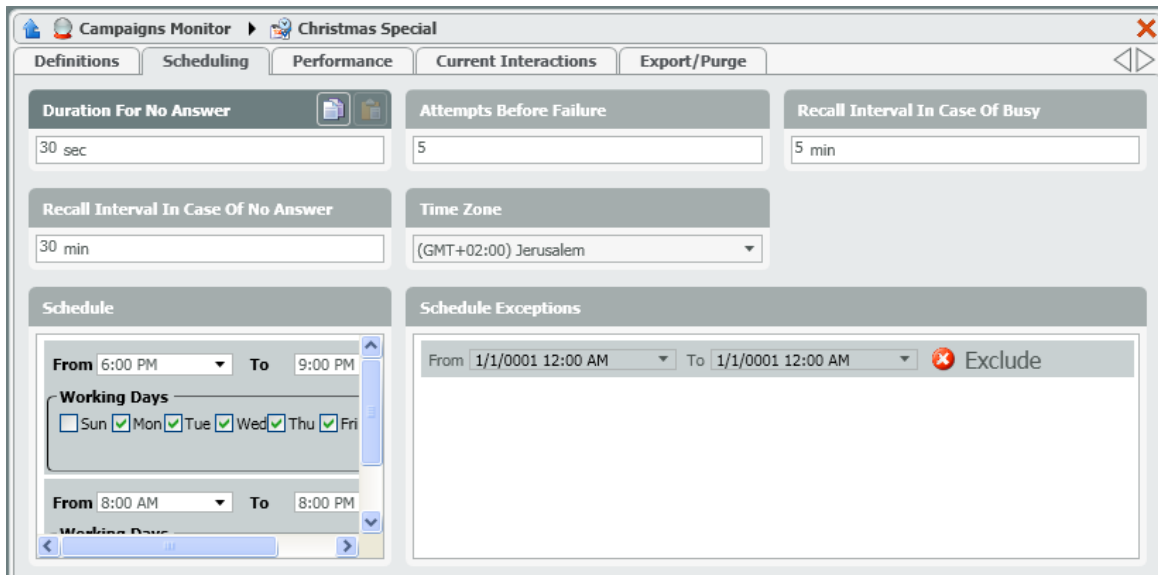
Campaigns Monitor ▶ Christmas Special

Definitions | Scheduling | Performance | Current Interactions | Export/Purge

Duration For No Answer
30 sec

Attempts Before Failure
5

Recall Interval In Case Of Busy
5 min

Recall Interval In Case Of No Answer
30 min

Time Zone
(GMT+02:00) Jerusalem

Schedule
From 6:00 PM To 9:00 PM
Working Days
Sun Mon Tue Wed Thu Fri
From 8:00 AM To 8:00 PM
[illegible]

Schedule Exceptions
From 1/1/0001 12:00 AM To 1/1/0001 12:00 AM Exclude